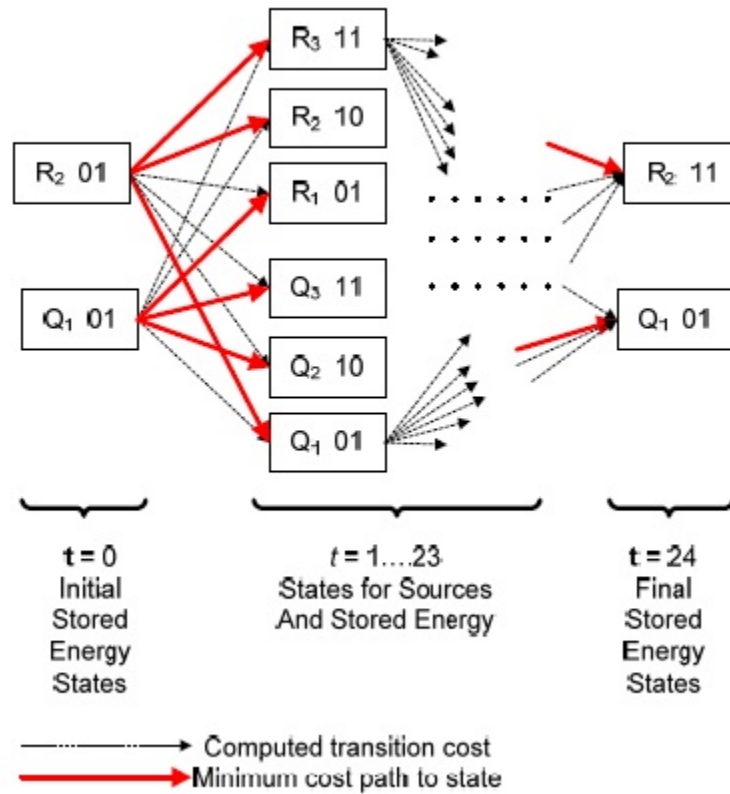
$R_2$ 01

$Q_1$ 01

$R_3$ 11

$R_2$ 10

$R_1$ 01

$Q_3$ 11

$Q_2$ 10

$Q_1$ 01

$R_2$ 11

$Q_1$ 01

t = 0
Initial
Stored
Energy
States

t = 1....23
States for Sources
And Stored Energy

t = 24
Final
Stored
Energy
States

Computed transition cost

Minimum cost path to state